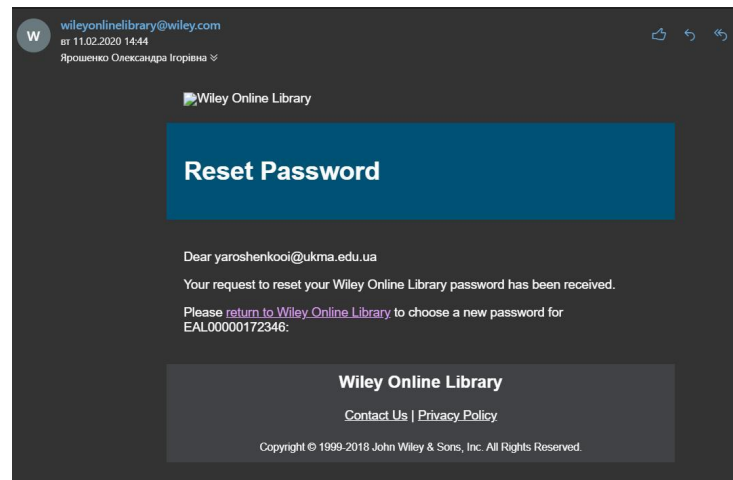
W

wileyonlinelibrary@wiley.com
вт 11.02.2020 14:44
Ярошенко Олександра Ігорівна ≫

Wiley Online Library

Reset Password

Dear yaroshenkooi@ukma.edu.ua

Your request to reset your Wiley Online Library password has been received.

Please return to Wiley Online Library to choose a new password for EAL00000172346:

Wiley Online Library

Contact Us | Privacy Policy

Copyright © 1999-2018 John Wiley & Sons, Inc. All Rights Reserved.